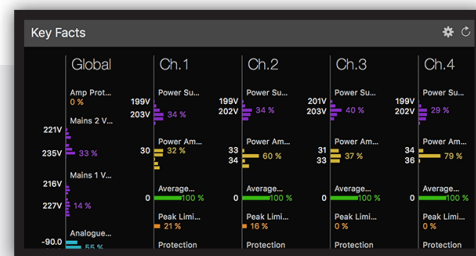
Key Facts

Global
Amp Prot...
0 %
Mains 2 V...
221V
235V
33 %
Mains 1 V...
216V
227V
14 %
Analogue...
-90.0
55 %

Ch.1
Power Su...
199V
203V
34 %
Power Am...
30
32 %
Average...
0
100 %
Peak Limi...
21 %
Protection

Ch.2
Power Su...
199V
202V
34 %
Power Am...
33
34
60 %
Average...
0
100 %
Peak Limi...
16 %
Protection

Ch.3
Power Su...
201V
203V
34 %
Power Am...
31
33
37 %
Average...
0
100 %
Peak Limi...
0 %
Protection

Ch.4
Power Su...
199V
202V
Power Am...
34
36
79 %
Average...
0
Peak Limi...
0 %
Protection